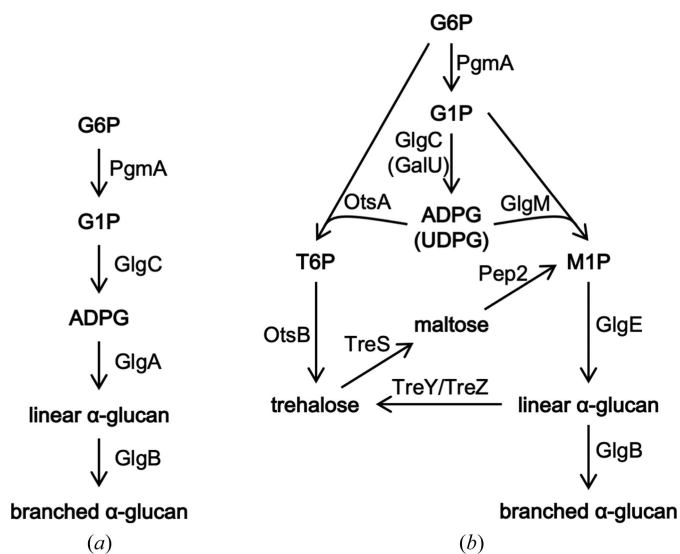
G6P

PgmA

G1P

GlgC

ADPG

GlgA

linear α-glucan

GlgB

branched α-glucan

(a)

G6P

PgmA

G1P

GlgC (GalU)

OtsA

ADPG (UDPG)

GlgM

T6P

M1P

Pep2

OtsB

TreS

maltose

GlgE

trehalose

TreY/TreZ

linear α-glucan

GlgB

branched α-glucan

(b)